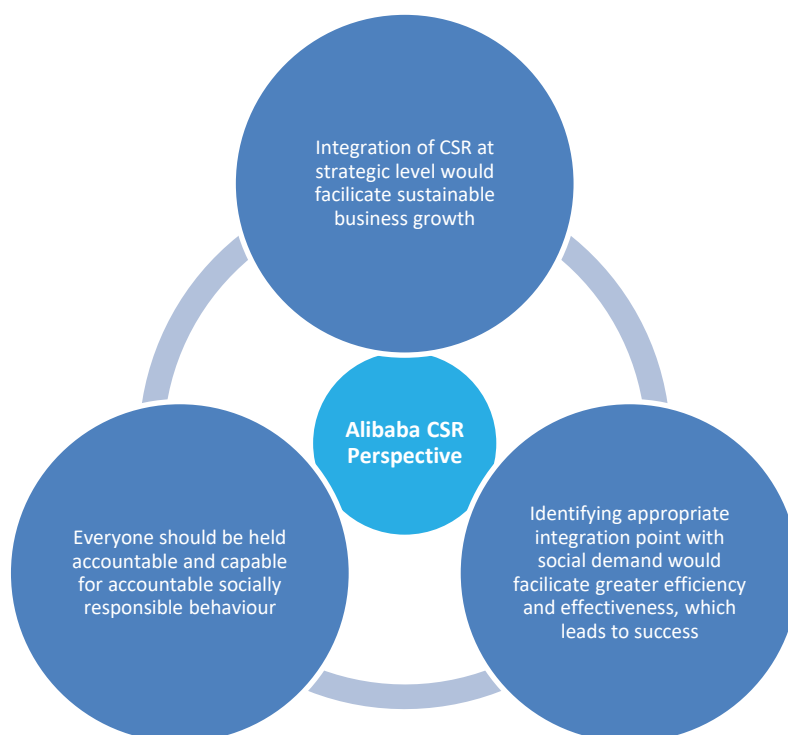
Integration of CSR at strategic level would facilicate sustainable business growth

Alibaba CSR Perspective

Everyone should be held accountable and capable for accountable socially responsible behaviour

Identifying appropriate integration point with social demand would facilicate greater efficiency and effectiveness, which leads to success